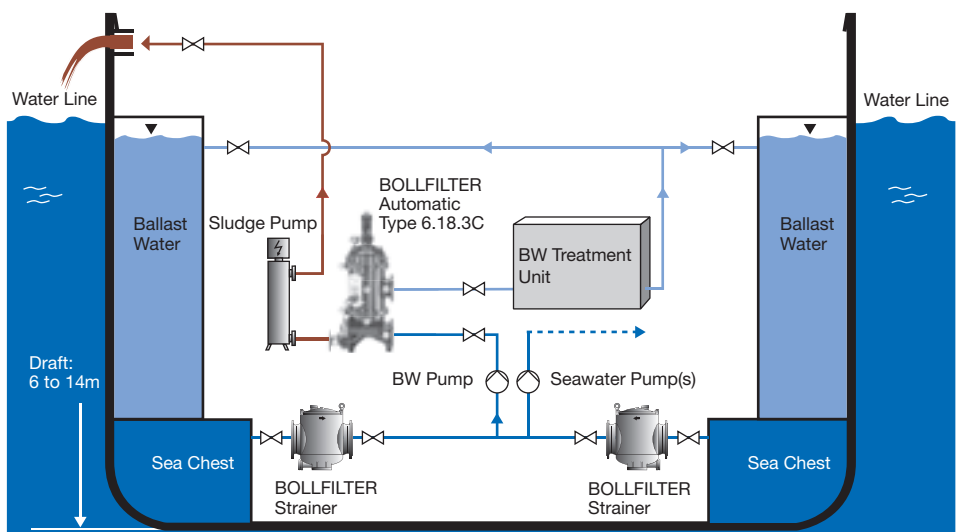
Water Line

Water Line

Ballast Water

Sludge Pump

BOLLFILTER Automatic Type 6.18.3C

BW Treatment Unit

Ballast Water

Draft: 6 to 14m

BW Pump

Seawater Pump(s)

Sea Chest

BOLLFILTER Strainer

BOLLFILTER Strainer

Sea Chest